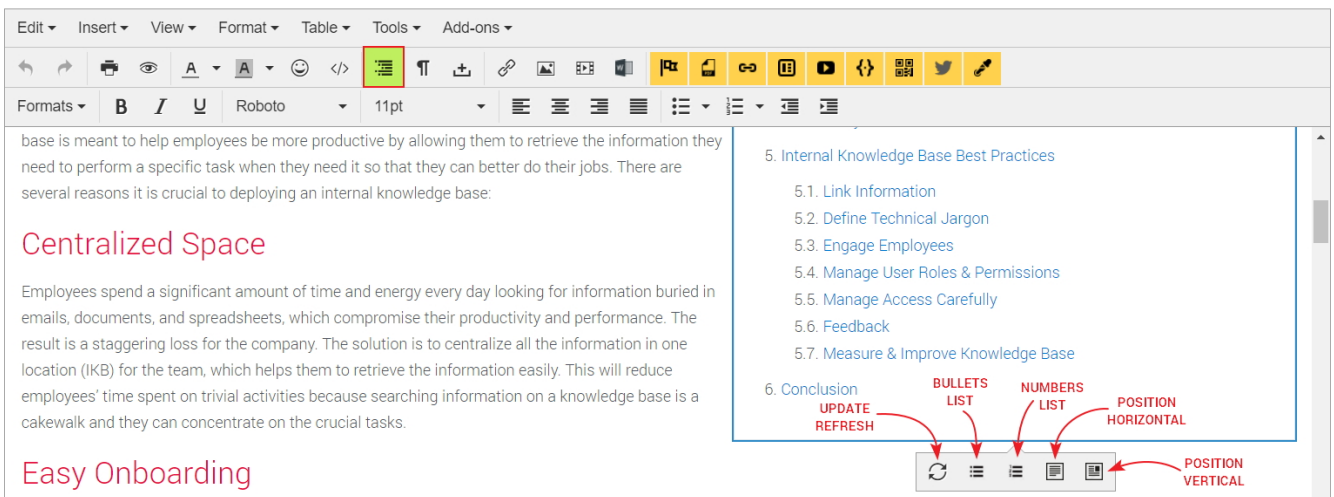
Edit ▾ Insert ▾ View ▾ Format ▾ Table ▾ Tools ▾ Add-ons ▾

Formats ▾ B I U Roboto 11pt

base is meant to help employees be more productive by allowing them to retrieve the information they need to perform a specific task when they need it so that they can better do their jobs. There are several reasons it is crucial to deploying an internal knowledge base:

Centralized Space

Employees spend a significant amount of time and energy every day looking for information buried in emails, documents, and spreadsheets, which compromise their productivity and performance. The result is a staggering loss for the company. The solution is to centralize all the information in one location (IKB) for the team, which helps them to retrieve the information easily. This will reduce employees' time spent on trivial activities because searching information on a knowledge base is a cakewalk and they can concentrate on the crucial tasks.

Easy Onboarding

5. Internal Knowledge Base Best Practices
5.1. Link Information
5.2. Define Technical Jargon
5.3. Engage Employees
5.4. Manage User Roles & Permissions
5.5. Manage Access Carefully
5.6. Feedback
5.7. Measure & Improve Knowledge Base
6. Conclusion

UPDATE REFRESH
BULLETS LIST
NUMBERS LIST
POSITION HORIZONTAL
POSITION VERTICAL